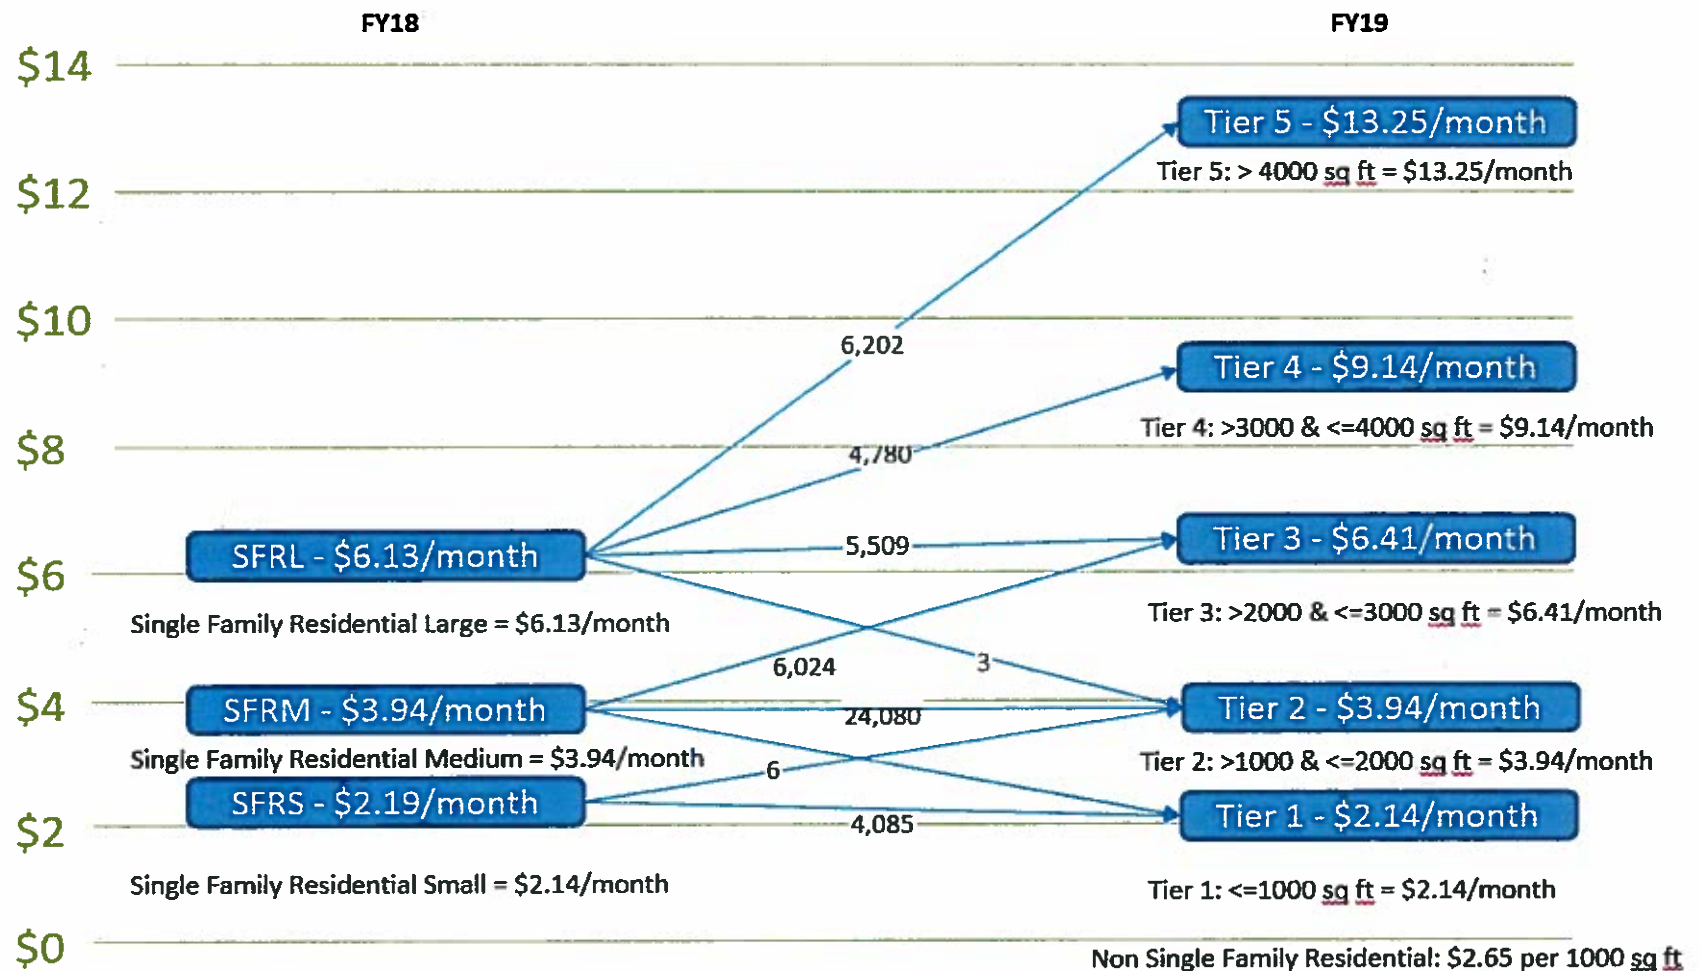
FY18

FY19

$14

$12

$10

$8

$6

$4

$2

$0

Tier 5 - $13.25/month

Tier 5: > 4000 sq ft = $13.25/month

6,202

Tier 4 - $9.14/month

Tier 4: >3000 & <=4000 sq ft = $9.14/month

4,780

SFRL - $6.13/month

5,509

Tier 3 - $6.41/month

Single Family Residential Large = $6.13/month

Tier 3: >2000 & <=3000 sq ft = $6.41/month

6,024

3

SFRM - $3.94/month

24,080

Tier 2 - $3.94/month

Single Family Residential Medium = $3.94/month

6

Tier 2: >1000 & <=2000 sq ft = $3.94/month

SFRS - $2.19/month

4,085

Tier 1 - $2.14/month

Single Family Residential Small = $2.14/month

Tier 1: <=1000 sq ft = $2.14/month

Non Single Family Residential: $2.65 per 1000 sq ft